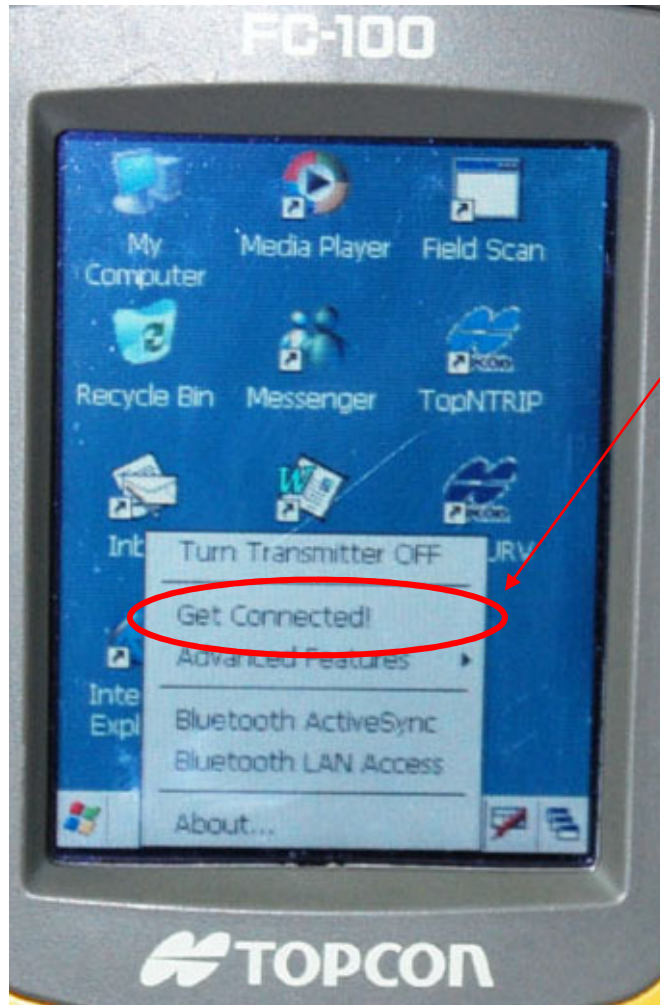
FC-100

My Computer

Media Player

Field Scan

Recycle Bin

Messenger

TopNTRIP

Inb

URV

Inte Expl

Turn Transmitter OFF

Get Connected!

Advanced Features

Bluetooth ActiveSync

Bluetooth LAN Access

About...

TOPCON